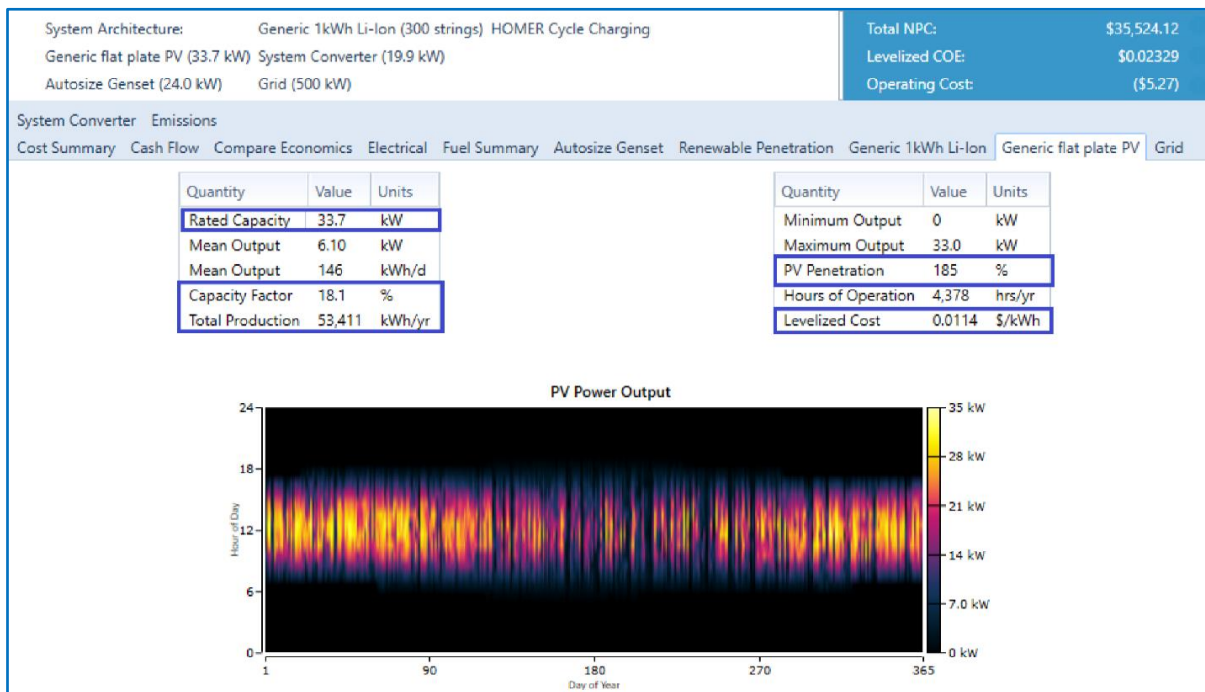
System Architecture: Generic 1kWh Li-Ion (300 strings) HOMER Cycle Charging
Generic flat plate PV (33.7 kW) System Converter (19.9 kW)
Autosize Genset (24.0 kW) Grid (500 kW)

| Total NPC: | $35,524.12 |
|---|---|
| Levelized COE: | $0.02329 |
| Operating Cost: | ($5.27) |

System Converter Emissions
Cost Summary Cash Flow Compare Economics Electrical Fuel Summary Autosize Genset Renewable Penetration Generic 1kWh Li-Ion Generic flat plate PV Grid

| Quantity | Value | Units |
|---|---|---|
| Rated Capacity | 33.7 | kW |
| Mean Output | 6.10 | kW |
| Mean Output | 146 | kWh/d |
| Capacity Factor | 18.1 | % |
| Total Production | 53,411 | kWh/yr |

| Quantity | Value | Units |
|---|---|---|
| Minimum Output | 0 | kW |
| Maximum Output | 33.0 | kW |
| PV Penetration | 185 | % |
| Hours of Operation | 4,378 | hrs/yr |
| Levelized Cost | 0.0114 | $/kWh |

PV Power Output
Hour of Day
24
18
12
6
0
1 90 180 270 365
Day of Year
35 kW
28 kW
21 kW
14 kW
7.0 kW
0 kW